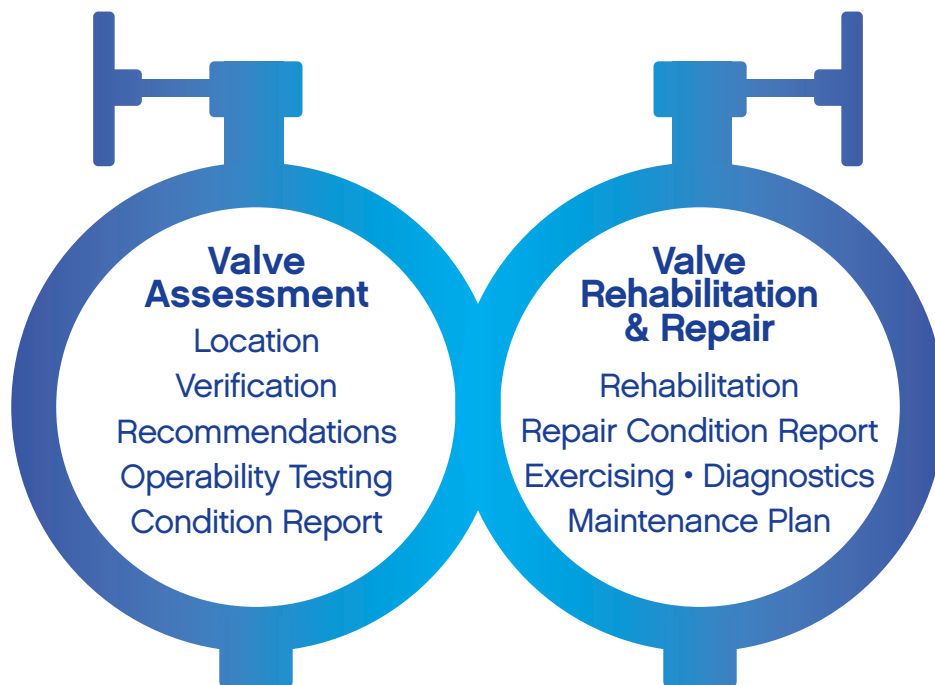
Valve Assessment
Location
Verification
Recommendations
Operability Testing
Condition Report

Valve Rehabilitation & Repair
Rehabilitation
Repair Condition Report
Exercising • Diagnostics
Maintenance Plan